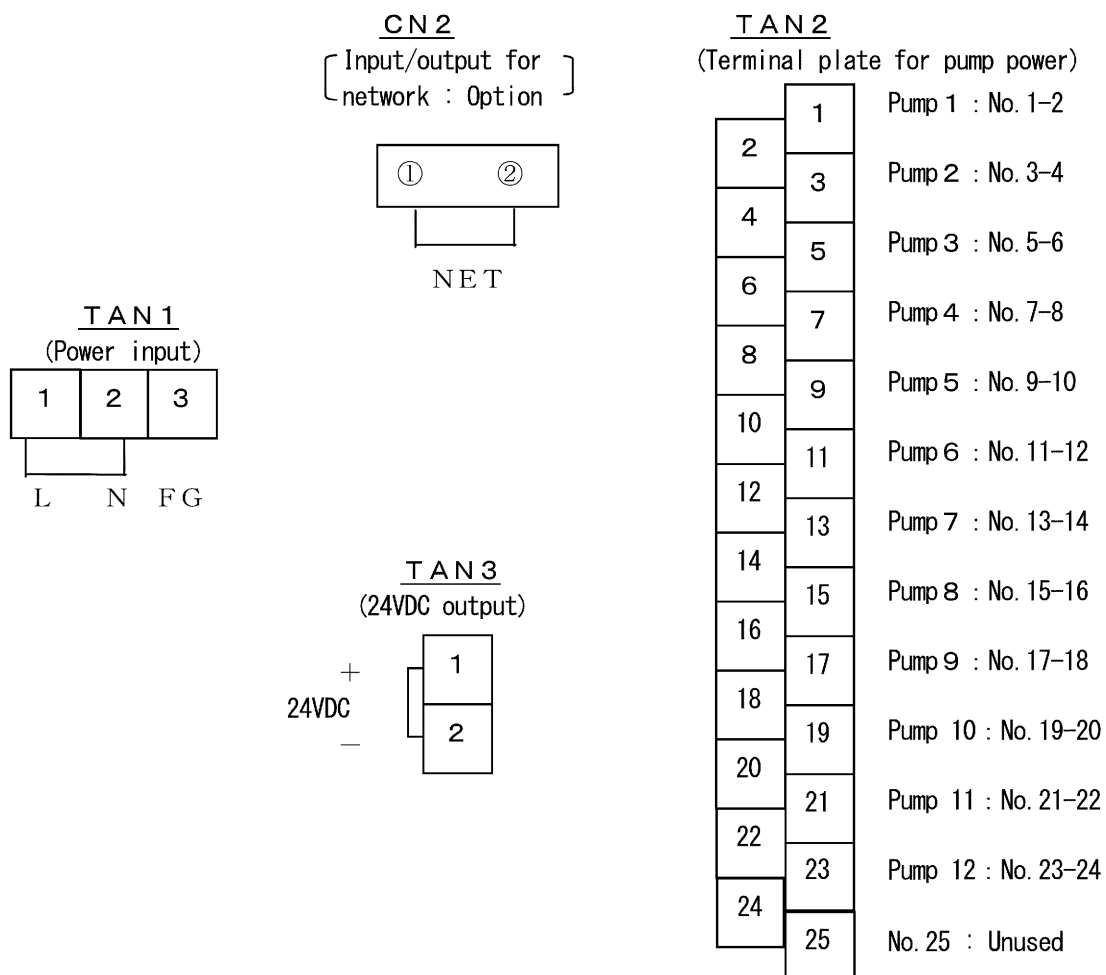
CN2
Input/output for network : Option

① ②

NET

TAN2
(Terminal plate for pump power)

1
2
3
4
5
6
7
8
9
10
11
12
13
14
15
16
17
18
19
20
21
22
23
24
25

Pump 1 : No. 1-2
Pump 2 : No. 3-4
Pump 3 : No. 5-6
Pump 4 : No. 7-8
Pump 5 : No. 9-10
Pump 6 : No. 11-12
Pump 7 : No. 13-14
Pump 8 : No. 15-16
Pump 9 : No. 17-18
Pump 10 : No. 19-20
Pump 11 : No. 21-22
Pump 12 : No. 23-24
No. 25 : Unused

TAN1
(Power input)

| 1 | 2 | 3 |
|---|---|---|

L N FG

TAN3
(24VDC output)

+
24VDC
−

1
2